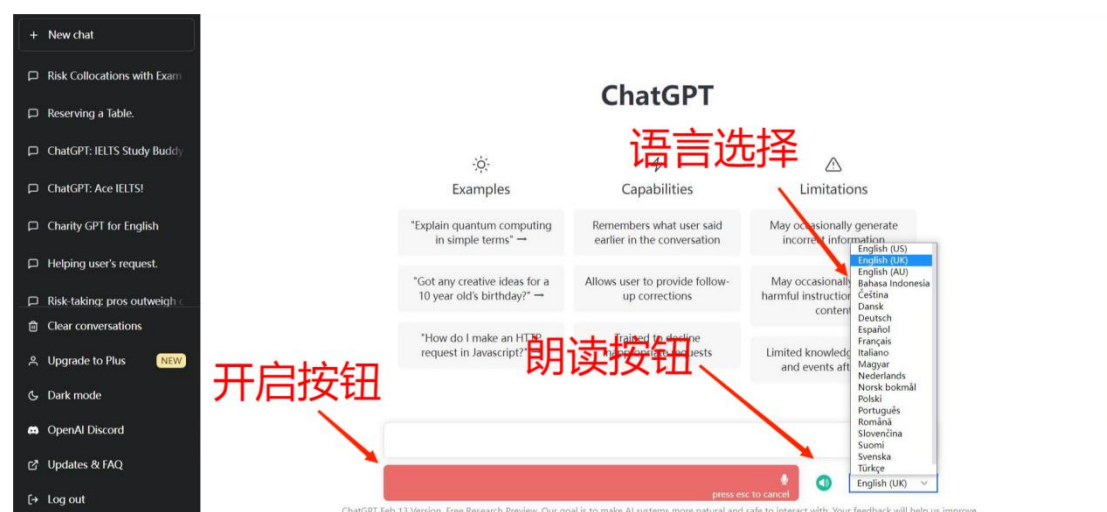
+ New chat

Risk Collocations with Exam

Reserving a Table.

ChatGPT: IELTS Study Buddy

ChatGPT: Ace IELTS!

Charity GPT for English

Helping user's request.

Risk-taking: pros outweigh

Clear conversations

Upgrade to Plus NEW

Dark mode

OpenAI Discord

Updates & FAQ

Log out

ChatGPT

语言选择

Examples

Capabilities

Limitations

"Explain quantum computing in simple terms" →

Remembers what user said earlier in the conversation

May occasionally generate incorrect information

"Got any creative ideas for a 10 year old's birthday?" →

Allows user to provide follow-up corrections

May occasionally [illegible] harmful instruction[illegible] content

"How do I make an HTTP request in Javascript?"

Trained to decline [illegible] requests

Limited knowledg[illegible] and events aft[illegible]

开启按钮

朗读按钮

English (US)
English (UK)
English (AU)
Bahasa Indonesia
Čeština
Dansk
Deutsch
Español
Français
Italiano
Magyar
Nederlands
Norsk bokmål
Polski
Português
Română
Slovenčina
Suomi
Svenska
Türkçe

press esc to cancel

English (UK)

ChatGPT Feb 13 Version. Free Research Preview. Our goal is to make AI systems more natural and safe to interact with. Your feedback will help us improve.